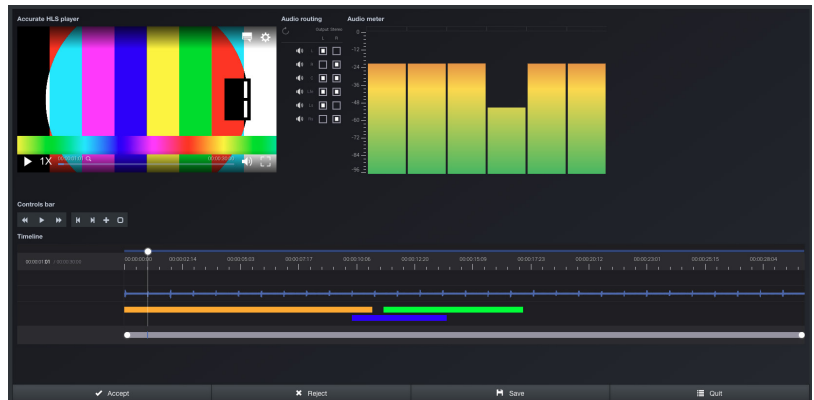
Accurate HLS player

Audio routing

Audio meter

Output stereo
L R

0
-12
-24
-36
-48
-60
-72
-84
-96

1X

Controls bar

Timeline

00:00:01:01

00:00:00:00 00:00:02:14 00:00:05:03 00:00:07:17 00:00:10:06 00:00:12:20 00:00:15:09 00:00:17:23 00:00:20:12 00:00:23:01 00:00:25:15 00:00:28:04

Accept

Reject

Save

Quit